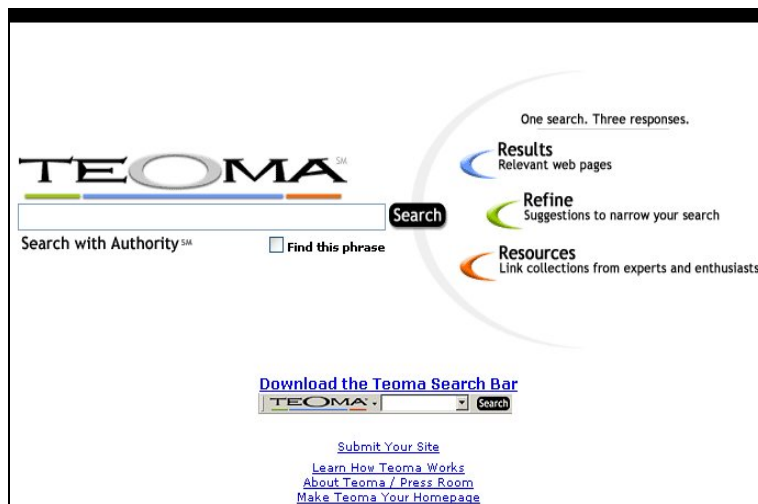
TEOMA SM

Search

Search with Authority SM

Find this phrase

One search. Three responses.

Results
Relevant web pages

Refine
Suggestions to narrow your search

Resources
Link collections from experts and enthusiasts

Download the Teoma Search Bar

TEOMA

Search

Submit Your Site

Learn How Teoma Works
About Teoma / Press Room
Make Teoma Your Homepage